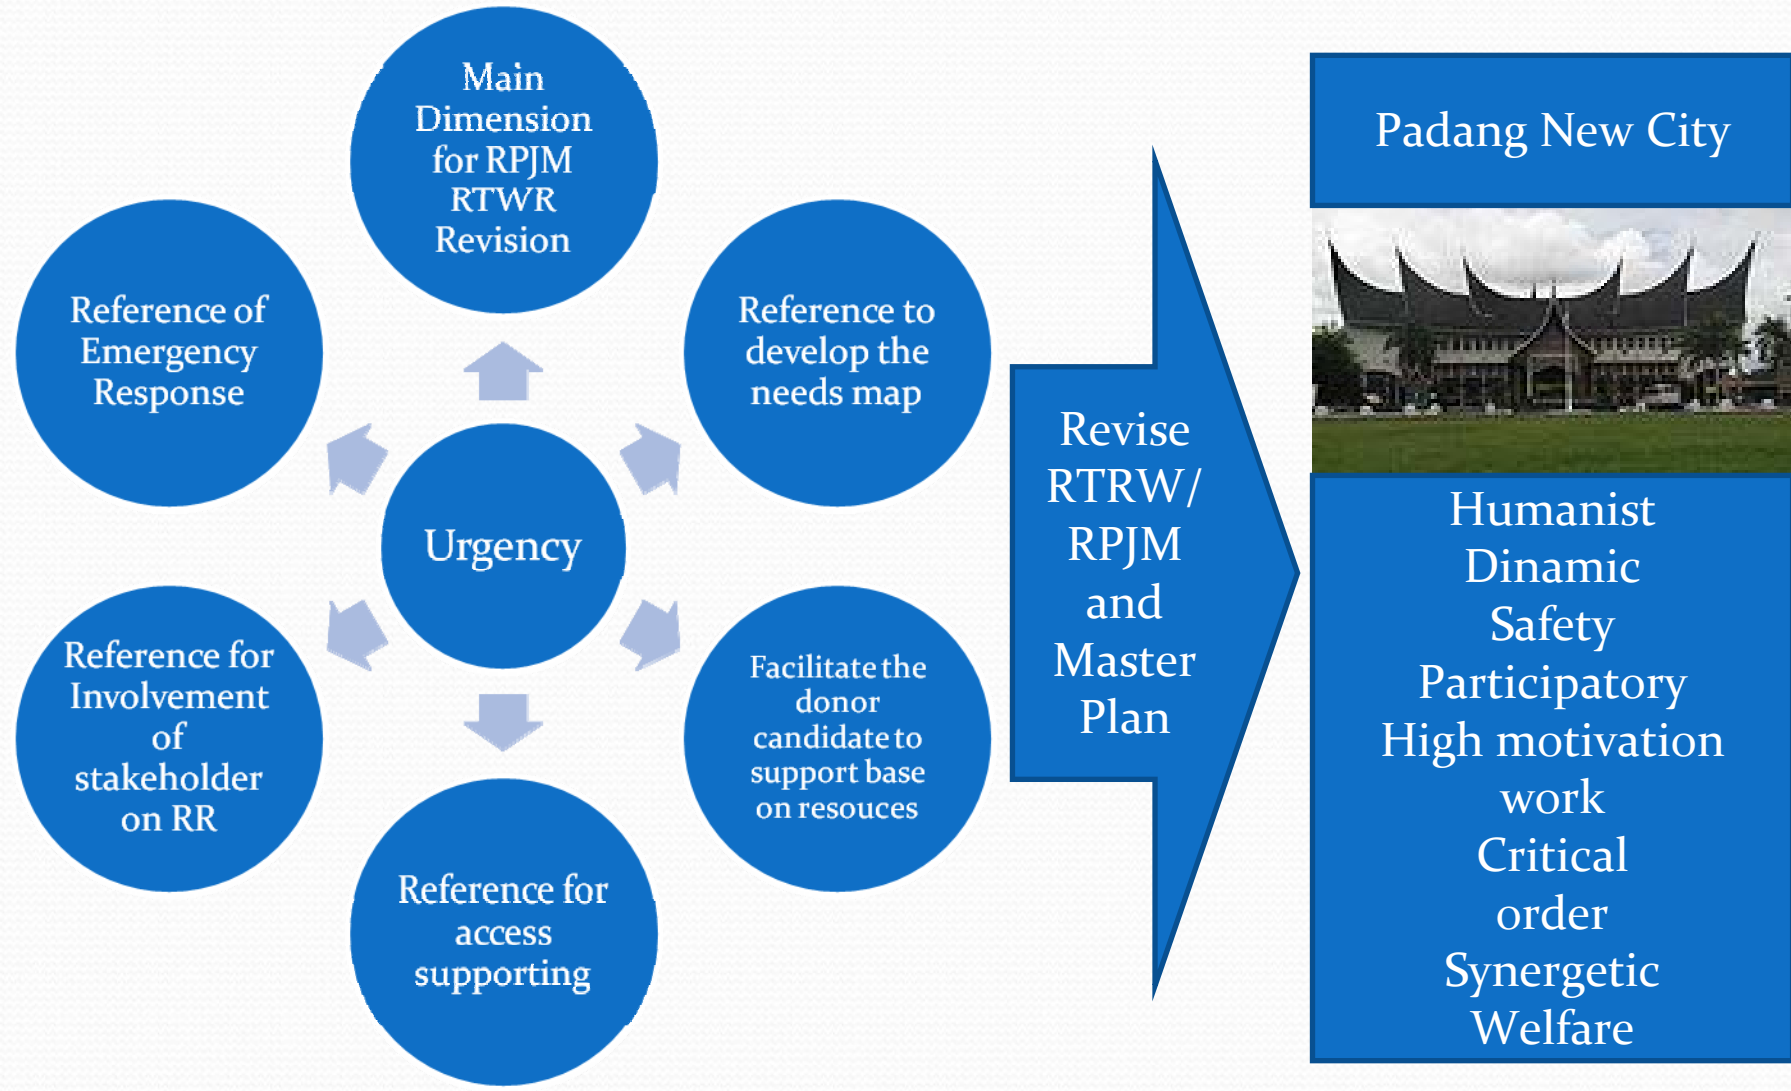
Main Dimension for RPJM RTWR Revision

Reference of Emergency Response

Reference to develop the needs map

Urgency

Reference for Involvement of stakeholder on RR

Facilitate the donor candidate to support base on resouces

Reference for access supporting

Revise RTRW/ RPJM and Master Plan

Padang New City

Humanist
Dinamic
Safety
Participatory
High motivation work
Critical
order
Synergetic
Welfare